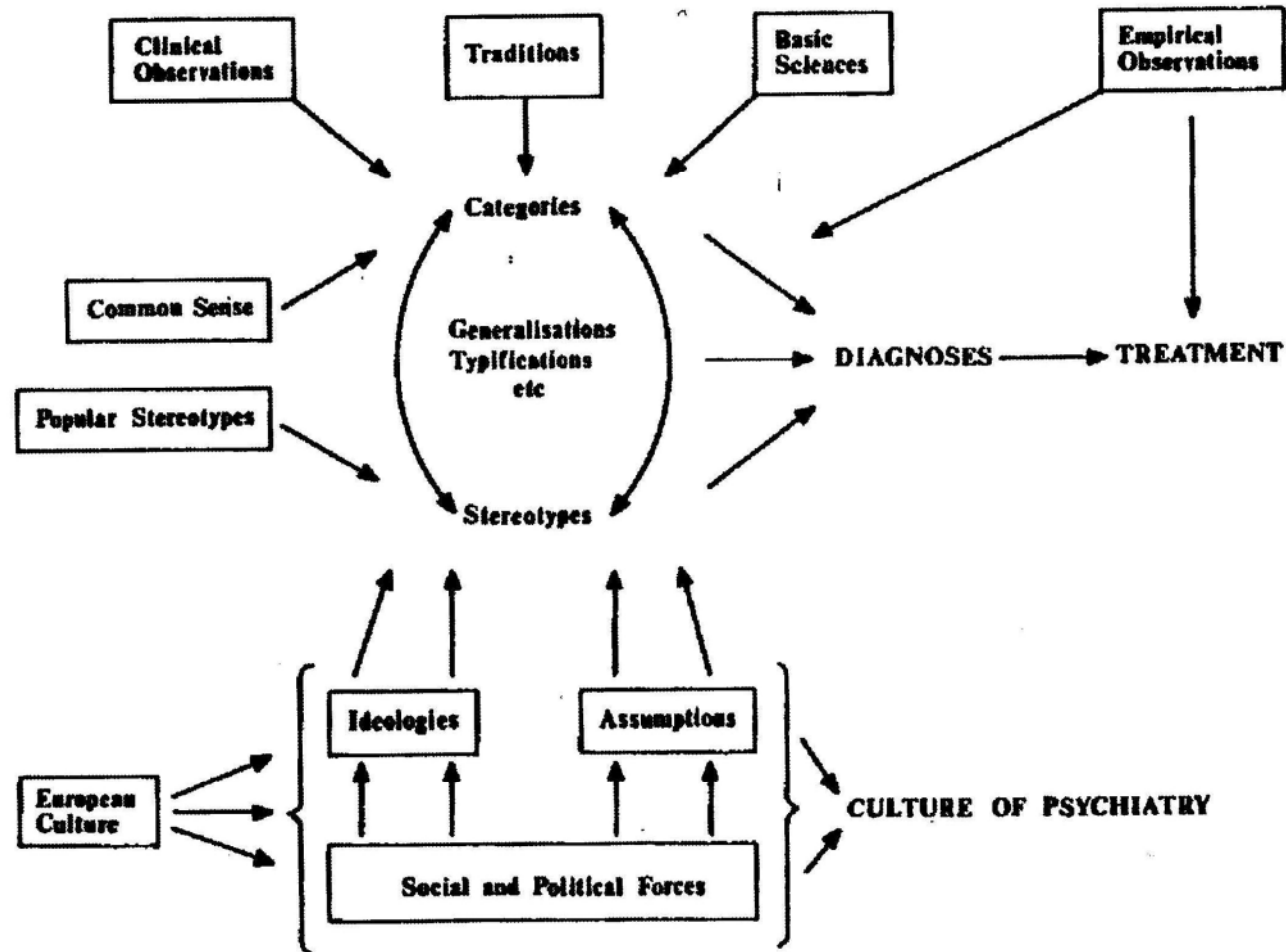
Clinical Observations

Traditions

Basic Sciences

Empirical Observations

Categories

Common Sense

Generalisations
Typifications
etc

DIAGNOSES

TREATMENT

Popular Stereotypes

Stereotypes

Ideologies

Assumptions

European Culture

CULTURE OF PSYCHIATRY

Social and Political Forces